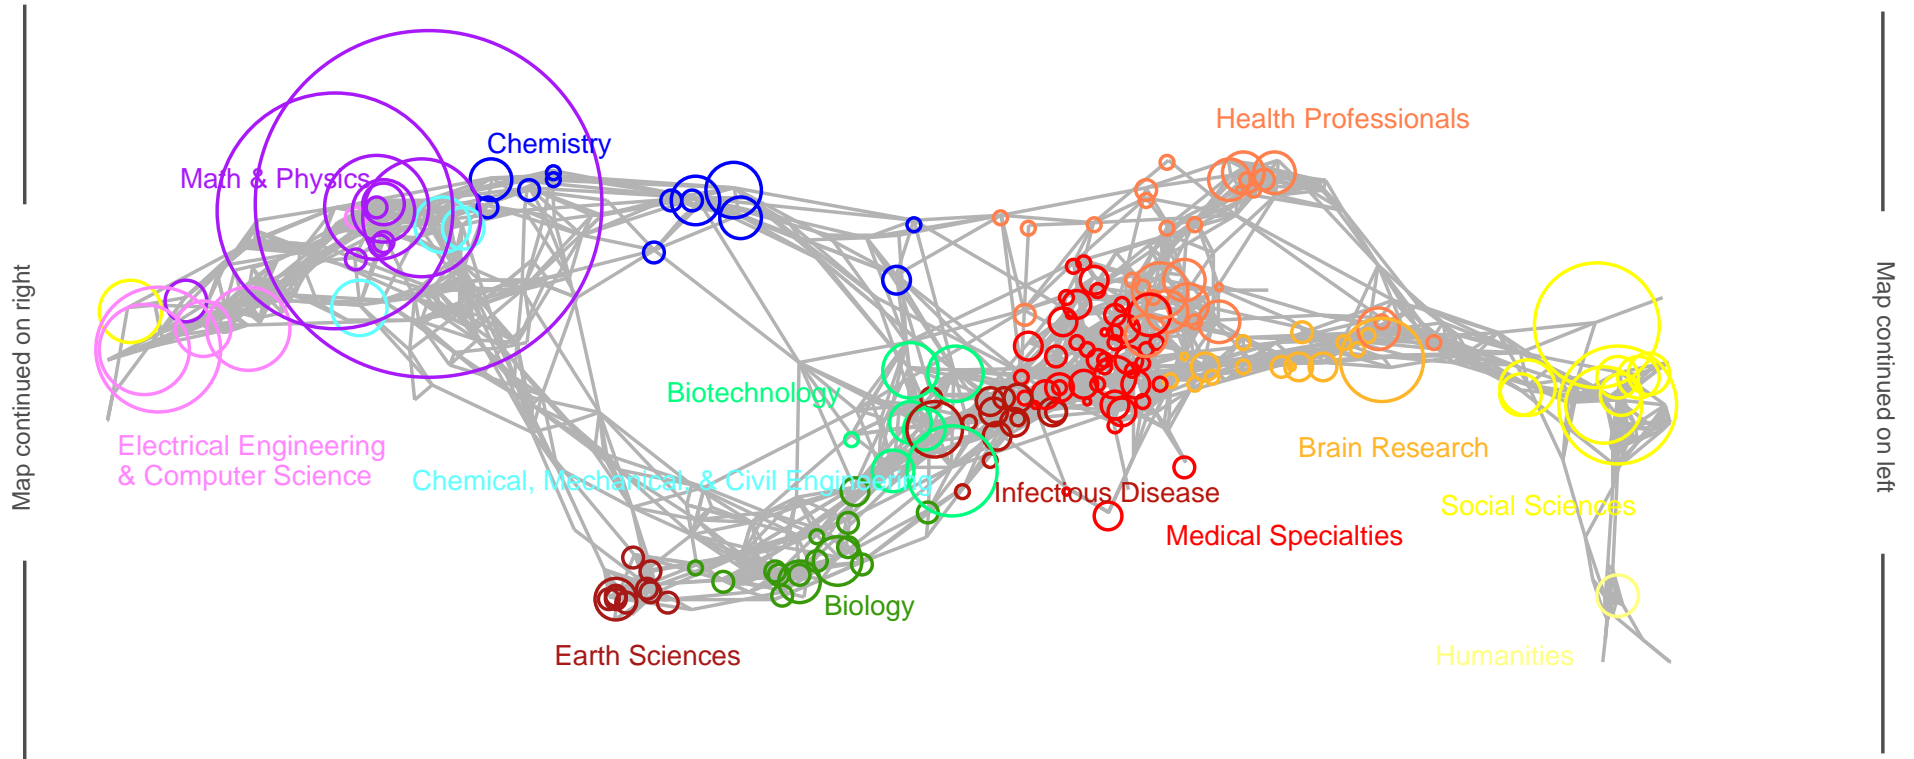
Map continued on right

Chemistry

Math & Physics

Health Professionals

Biotechnology

Electrical Engineering & Computer Science

Chemical, Mechanical, & Civil Engineering

Brain Research

Infectious Disease

Social Sciences

Medical Specialties

Biology

Earth Sciences

Humanities

Map continued on left